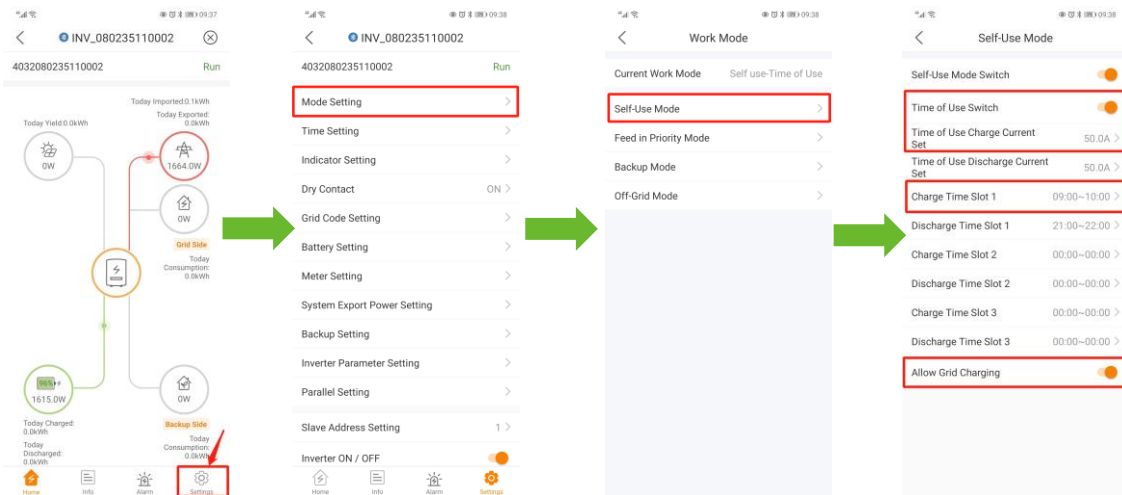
09:37

INV_080235110002

4032080235110002 Run

Today Imported:0.1kWh
Today Exported: 0.0kWh

Today Yield:0.0kWh

0W

1664.0W

0W

Grid Side

Today Consumption: 0.0kWh

96%

1615.0W

0W

Backup Side

Today Consumption: 0.0kWh

Today Charged: 0.0kWh
Today Discharged: 0.0kWh

Home Info Alarm Settings

09:38

INV_080235110002

4032080235110002 Run

Mode Setting
Time Setting
Indicator Setting
Dry Contact ON
Grid Code Setting
Battery Setting
Meter Setting
System Export Power Setting
Backup Setting
Inverter Parameter Setting
Parallel Setting
Slave Address Setting 1
Inverter ON / OFF

Home Info Alarm Settings

09:38

Work Mode

Current Work Mode Self use-Time of Use
Self-Use Mode
Feed in Priority Mode
Backup Mode
Off-Grid Mode

09:38

Self-Use Mode

Self-Use Mode Switch
Time of Use Switch
Time of Use Charge Current Set 50.0A
Time of Use Discharge Current Set 50.0A
Charge Time Slot 1 09:00~10:00
Discharge Time Slot 1 21:00~22:00
Charge Time Slot 2 00:00~00:00
Discharge Time Slot 2 00:00~00:00
Charge Time Slot 3 00:00~00:00
Discharge Time Slot 3 00:00~00:00
Allow Grid Charging